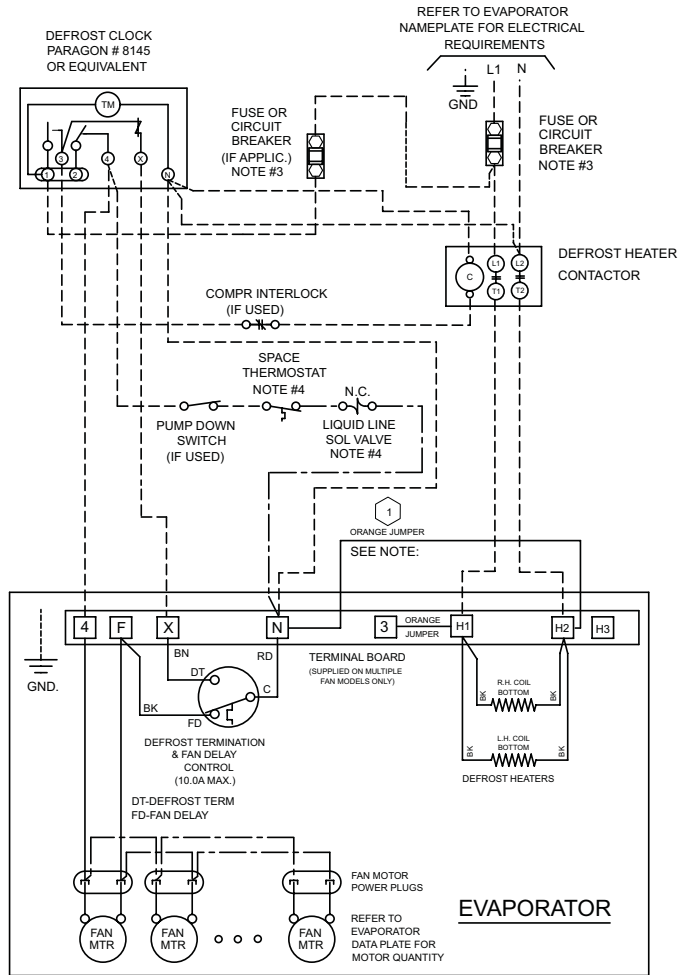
DEFROST CLOCK
PARAGON # 8145
OR EQUIVALENT

TM

1 2 3 4 X N

REFER TO EVAPORATOR
NAMEPLATE FOR ELECTRICAL
REQUIREMENTS

L1 N

GND

FUSE OR
CIRCUIT
BREAKER
(IF APPLIC.)
NOTE #3

FUSE OR
CIRCUIT
BREAKER
NOTE #3

DEFROST HEATER
CONTACTOR

C L1 L2 T1 T2

COMPR INTERLOCK
(IF USED)

SPACE
THERMOSTAT
NOTE #4

N.C.

PUMP DOWN
SWITCH
(IF USED)

LIQUID LINE
SOL VALVE
NOTE #4

1

ORANGE JUMPER

SEE NOTE:

4 F X N 3 ORANGE JUMPER H1 H2 H3

GND.

BN DT RD C BK FD

TERMINAL BOARD
(SUPPLIED ON MULTIPLE
FAN MODELS ONLY)

R.H. COIL
BOTTOM

BK BK

L.H. COIL
BOTTOM

BK BK

DEFROST HEATERS

DEFROST TERMINATION
& FAN DELAY
CONTROL
(10.0A MAX.)

DT-DEFROST TERM
FD-FAN DELAY

FAN MOTOR
POWER PLUGS

EVAPORATOR

FAN MTR FAN MTR o o o FAN MTR

REFER TO
EVAPORATOR
DATA PLATE FOR
MOTOR QUANTITY